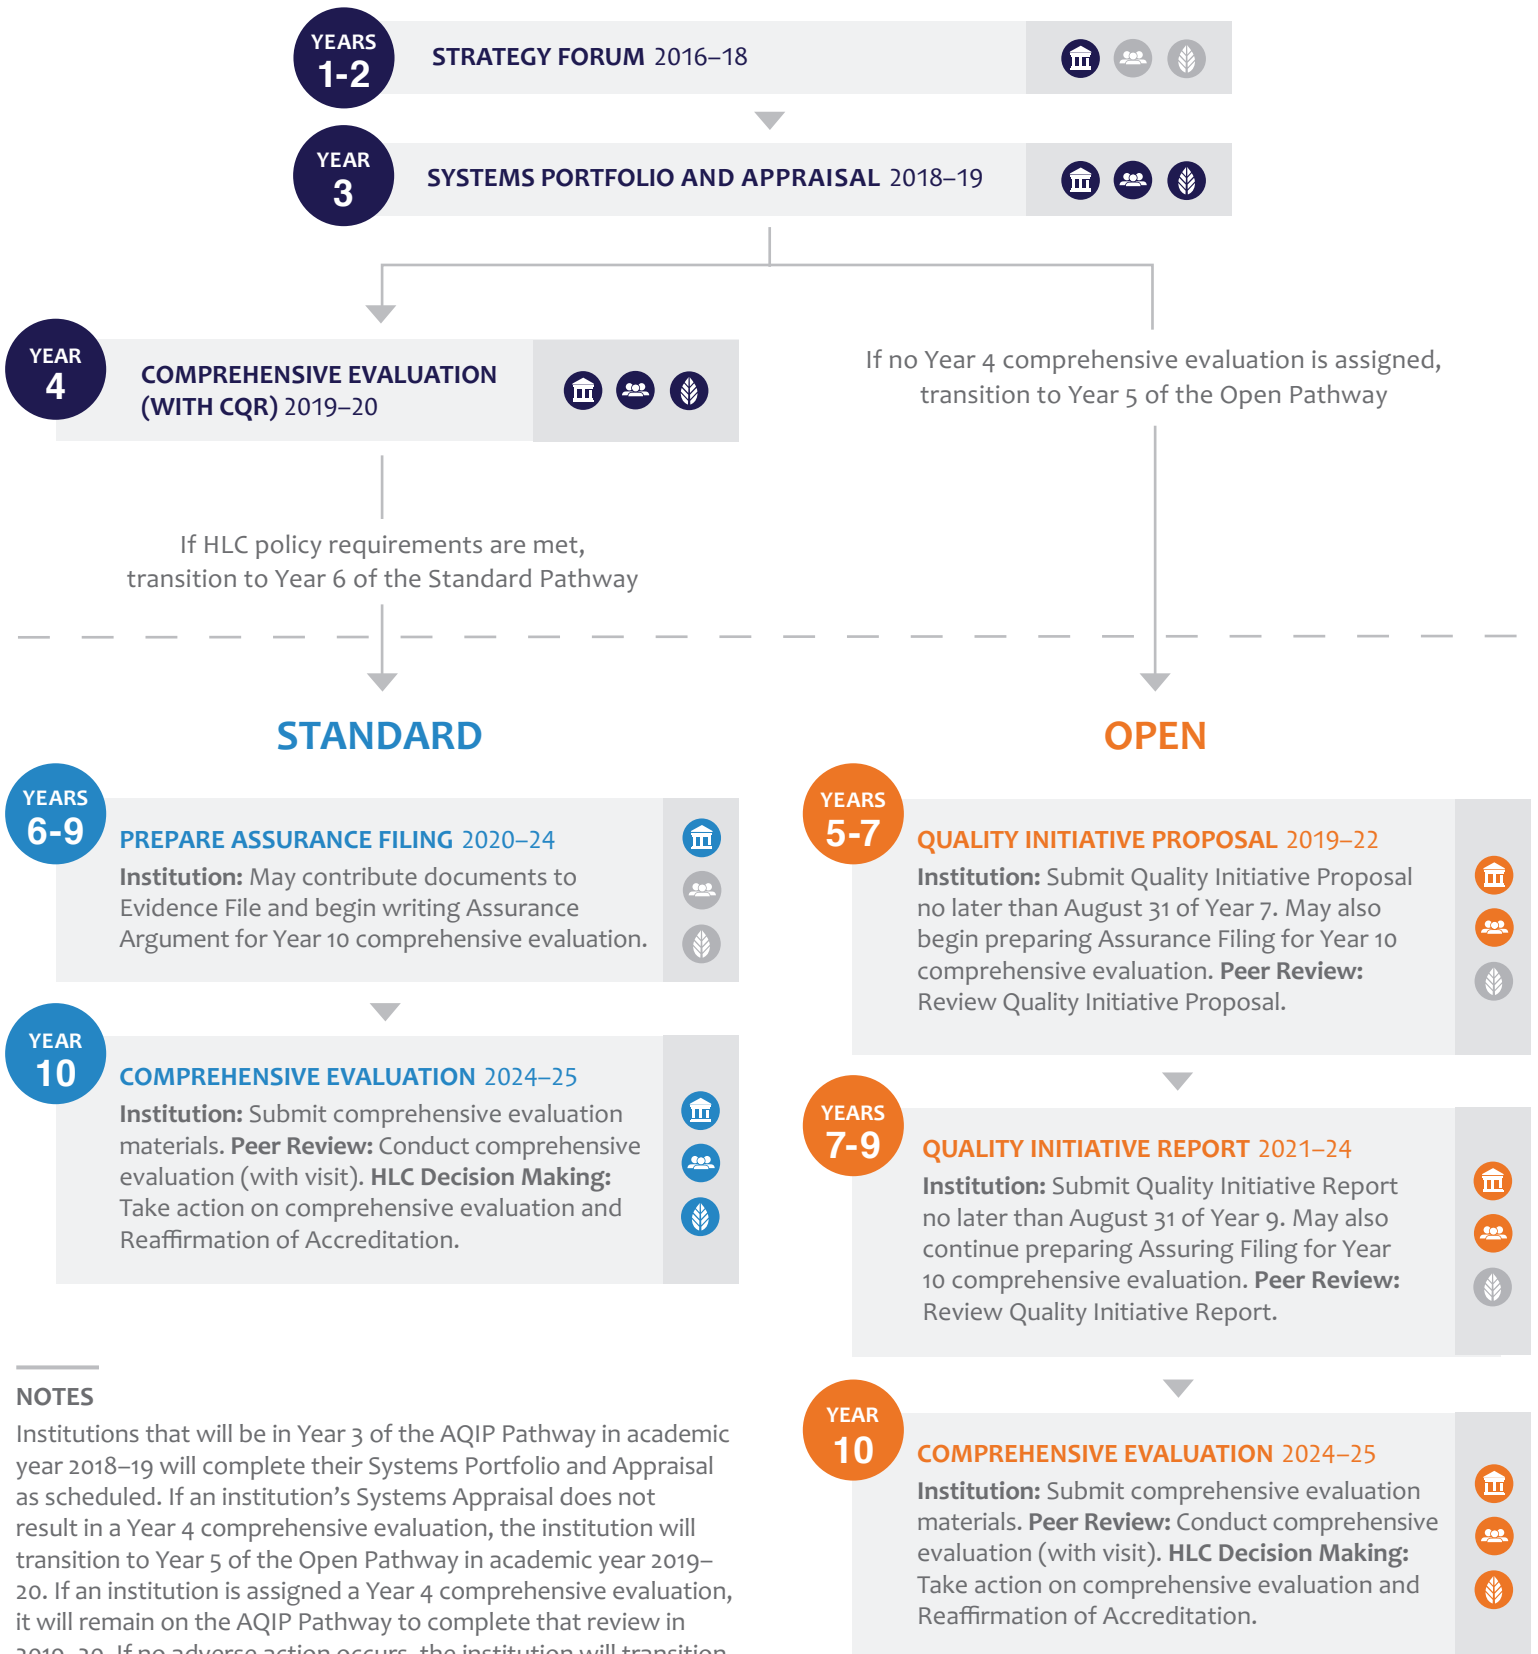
YEARS 1-2

STRATEGY FORUM 2016–18

YEAR 3

SYSTEMS PORTFOLIO AND APPRAISAL 2018–19

YEAR 4

COMPREHENSIVE EVALUATION (WITH CQR) 2019–20

If no Year 4 comprehensive evaluation is assigned, transition to Year 5 of the Open Pathway

If HLC policy requirements are met, transition to Year 6 of the Standard Pathway

STANDARD

OPEN

YEARS 6-9

PREPARE ASSURANCE FILING 2020–24

Institution: May contribute documents to Evidence File and begin writing Assurance Argument for Year 10 comprehensive evaluation.

YEAR 10

COMPREHENSIVE EVALUATION 2024–25

Institution: Submit comprehensive evaluation materials. Peer Review: Conduct comprehensive evaluation (with visit). HLC Decision Making: Take action on comprehensive evaluation and Reaffirmation of Accreditation.

YEARS 5-7

QUALITY INITIATIVE PROPOSAL 2019–22

Institution: Submit Quality Initiative Proposal no later than August 31 of Year 7. May also begin preparing Assurance Filing for Year 10 comprehensive evaluation. Peer Review: Review Quality Initiative Proposal.

YEARS 7-9

QUALITY INITIATIVE REPORT 2021–24

Institution: Submit Quality Initiative Report no later than August 31 of Year 9. May also continue preparing Assuring Filing for Year 10 comprehensive evaluation. Peer Review: Review Quality Initiative Report.

YEAR 10

COMPREHENSIVE EVALUATION 2024–25

Institution: Submit comprehensive evaluation materials. Peer Review: Conduct comprehensive evaluation (with visit). HLC Decision Making: Take action on comprehensive evaluation and Reaffirmation of Accreditation.

NOTES

Institutions that will be in Year 3 of the AQIP Pathway in academic year 2018–19 will complete their Systems Portfolio and Appraisal as scheduled. If an institution's Systems Appraisal does not result in a Year 4 comprehensive evaluation, the institution will transition to Year 5 of the Open Pathway in academic year 2019–20. If an institution is assigned a Year 4 comprehensive evaluation, it will remain on the AQIP Pathway to complete that review in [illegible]